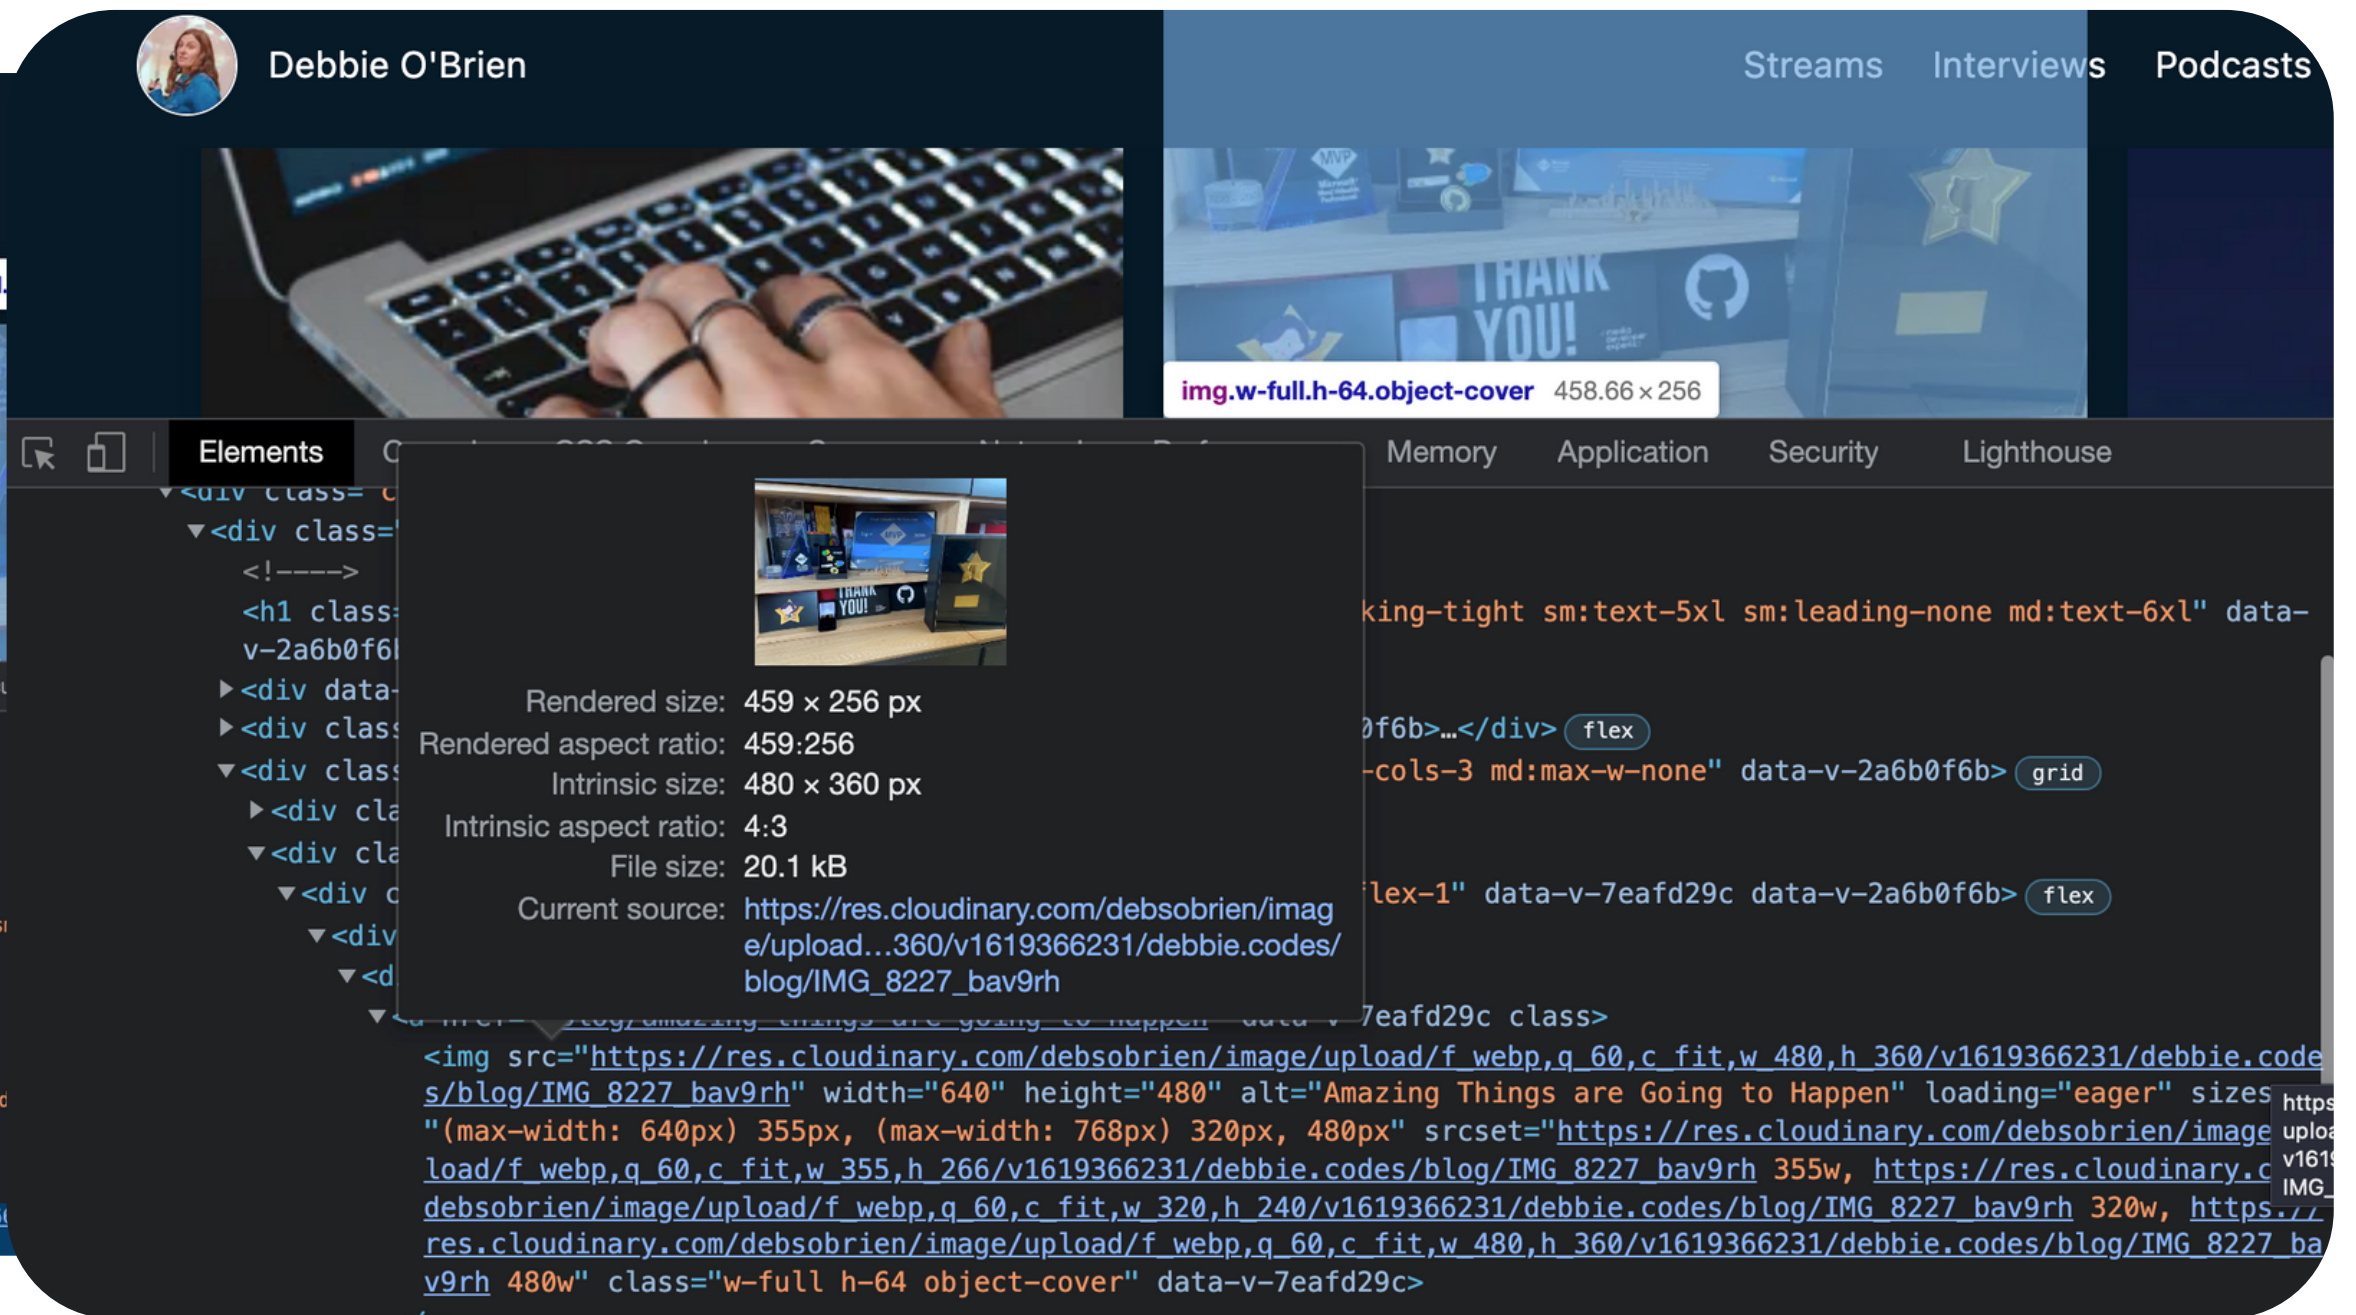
Debbie O'Brien

Streams Interviews Podcasts

THANK YOU!

img.w-full.h-64.object-cover 458.66 × 256

Elements Memory Application Security Lighthouse

<div class=
<div class="
<!---->
<h1 class=
v-2a6b0f6b
<div data-
<div class
<div class
<div cla
<div cla
<div c
<div
<d

king-tight sm:text-5xl sm:leading-none md:text-6xl" data-
0f6b>…</div> flex
-cols-3 md:max-w-none" data-v-2a6b0f6b> grid
lex-1" data-v-7eafd29c data-v-2a6b0f6b> flex
7eafd29c class>

Rendered size: 459 × 256 px
Rendered aspect ratio: 459:256
Intrinsic size: 480 × 360 px
Intrinsic aspect ratio: 4:3
File size: 20.1 kB
Current source: https://res.cloudinary.com/debsobrien/image/upload…360/v1619366231/debbie.codes/blog/IMG_8227_bav9rh

<img src="https://res.cloudinary.com/debsobrien/image/upload/f_webp,q_60,c_fit,w_480,h_360/v1619366231/debbie.codes/blog/IMG_8227_bav9rh" width="640" height="480" alt="Amazing Things are Going to Happen" loading="eager" sizes="(max-width: 640px) 355px, (max-width: 768px) 320px, 480px" srcset="https://res.cloudinary.com/debsobrien/image/upload/f_webp,q_60,c_fit,w_355,h_266/v1619366231/debbie.codes/blog/IMG_8227_bav9rh 355w, https://res.cloudinary.com/debsobrien/image/upload/f_webp,q_60,c_fit,w_320,h_240/v1619366231/debbie.codes/blog/IMG_8227_bav9rh 320w, https://res.cloudinary.com/debsobrien/image/upload/f_webp,q_60,c_fit,w_480,h_360/v1619366231/debbie.codes/blog/IMG_8227_bav9rh 480w" class="w-full h-64 object-cover" data-v-7eafd29c>

https upload v1619 IMG_